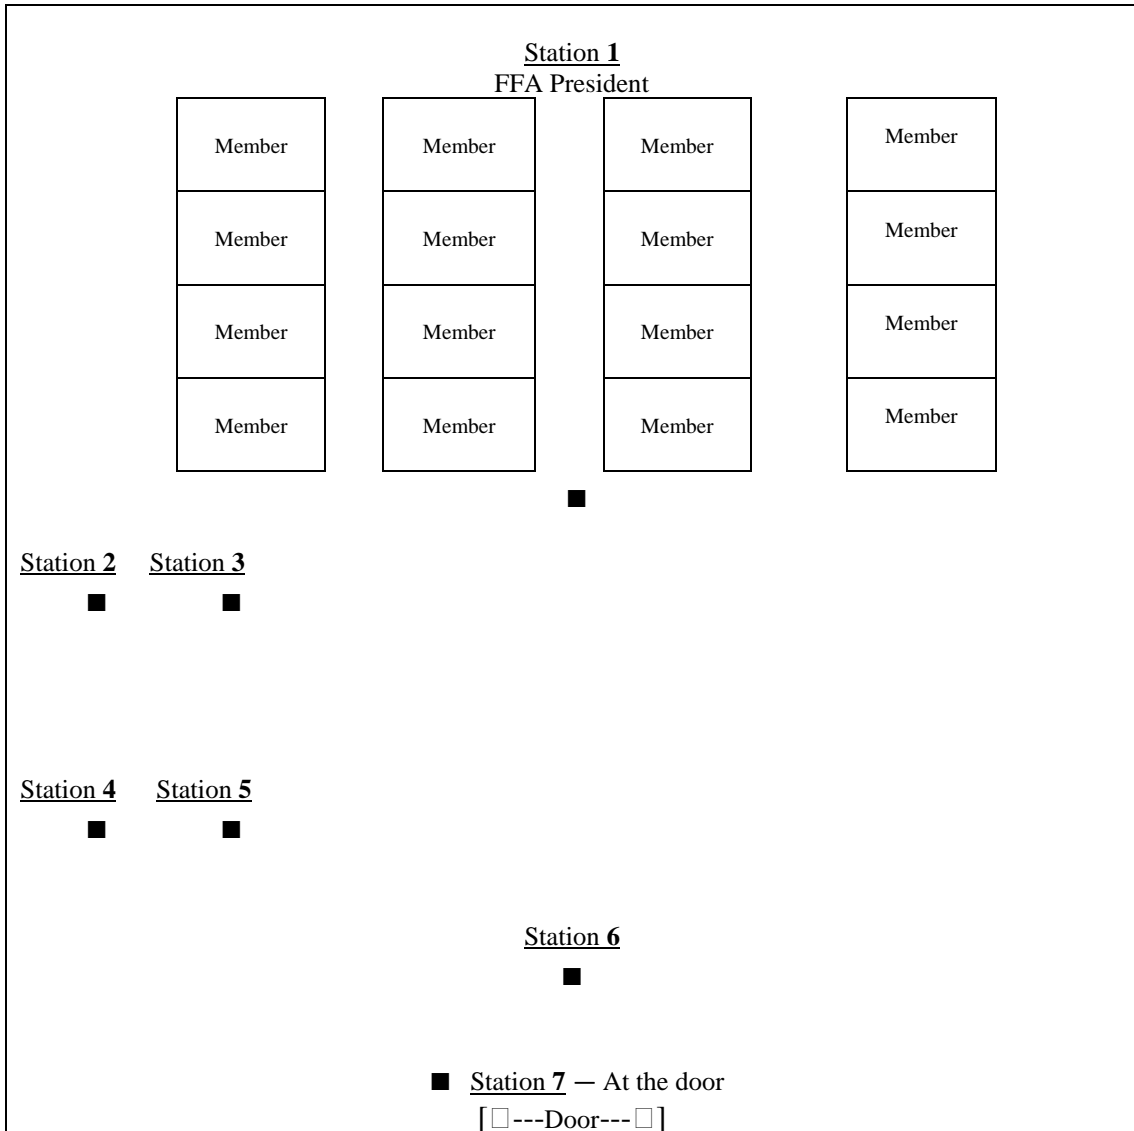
Station **1**
FFA President

| Member | Member | Member | Member |
|---|---|---|---|
| Member | Member | Member | Member |
| Member | Member | Member | Member |
| Member | Member | Member | Member |

■

Station **2** Station **3**
■ ■

Station **4** Station **5**
■ ■

Station **6**
■

■ Station **7** – At the door
[□---Door---□]